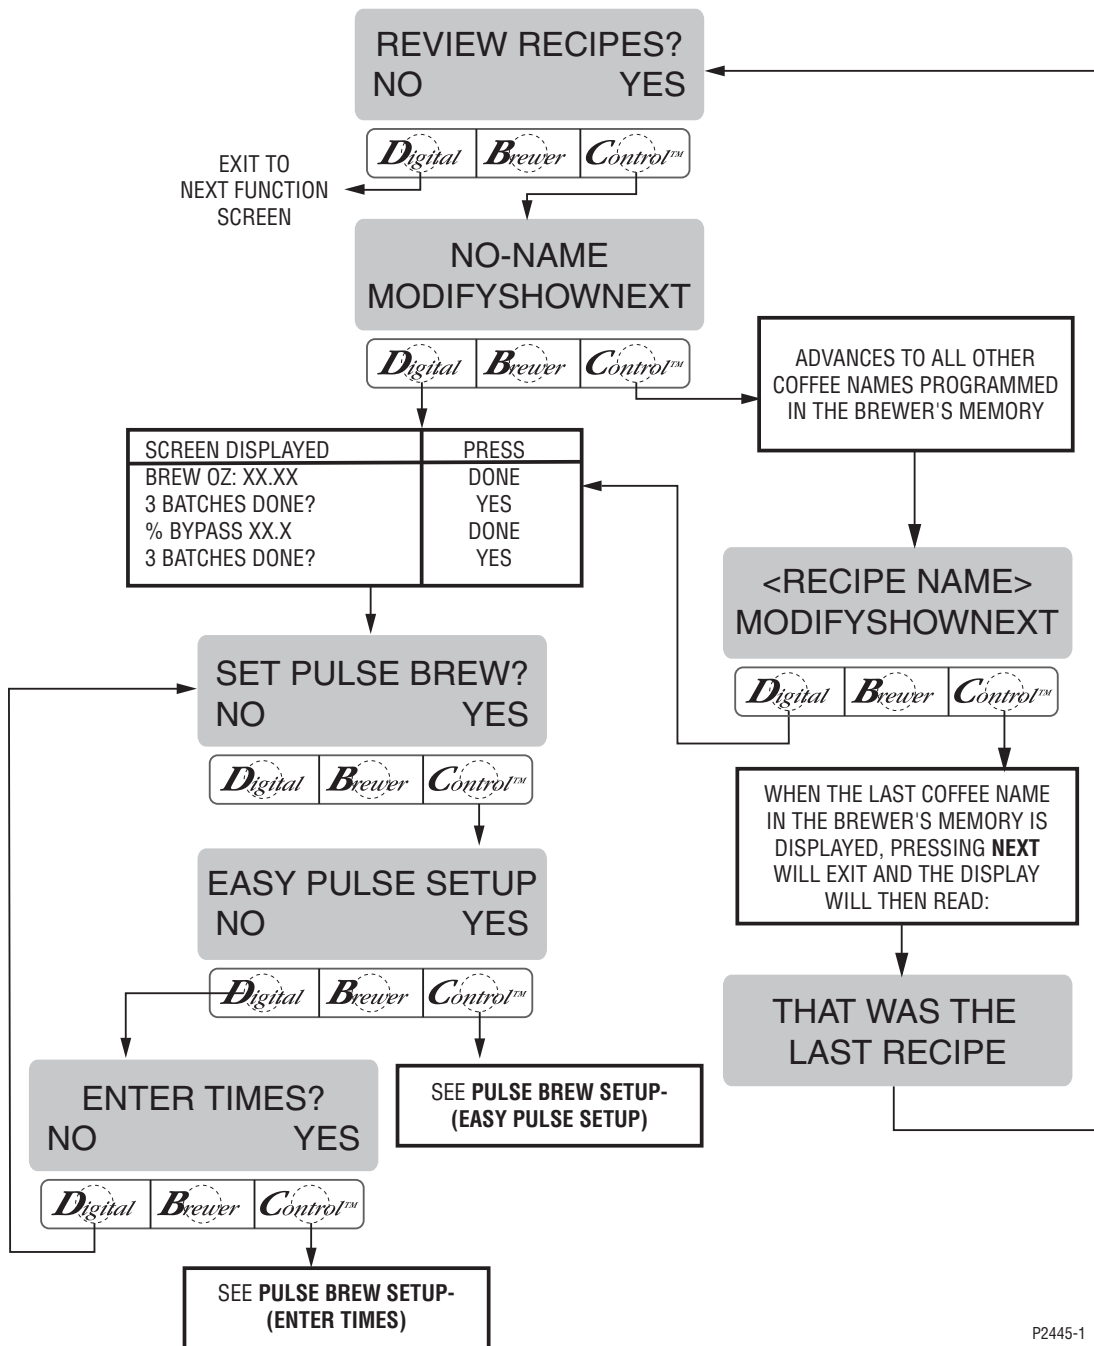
REVIEW RECIPES?
NO YES

Digital Brewer Control™

EXIT TO NEXT FUNCTION SCREEN

NO-NAME
MODIFYSHOWNEXT

Digital Brewer Control™

ADVANCES TO ALL OTHER COFFEE NAMES PROGRAMMED IN THE BREWER'S MEMORY

| SCREEN DISPLAYED | PRESS |
|---|---|
| BREW OZ: XX.XX | DONE |
| 3 BATCHES DONE? | YES |
| % BYPASS XX.X | DONE |
| 3 BATCHES DONE? | YES |

<RECIPE NAME>
MODIFYSHOWNEXT

Digital Brewer Control™

SET PULSE BREW?
NO YES

Digital Brewer Control™

WHEN THE LAST COFFEE NAME IN THE BREWER'S MEMORY IS DISPLAYED, PRESSING NEXT WILL EXIT AND THE DISPLAY WILL THEN READ:

EASY PULSE SETUP
NO YES

Digital Brewer Control™

THAT WAS THE
LAST RECIPE

ENTER TIMES?
NO YES

SEE PULSE BREW SETUP- (EASY PULSE SETUP)

Digital Brewer Control™

SEE PULSE BREW SETUP- (ENTER TIMES)

P2445-1